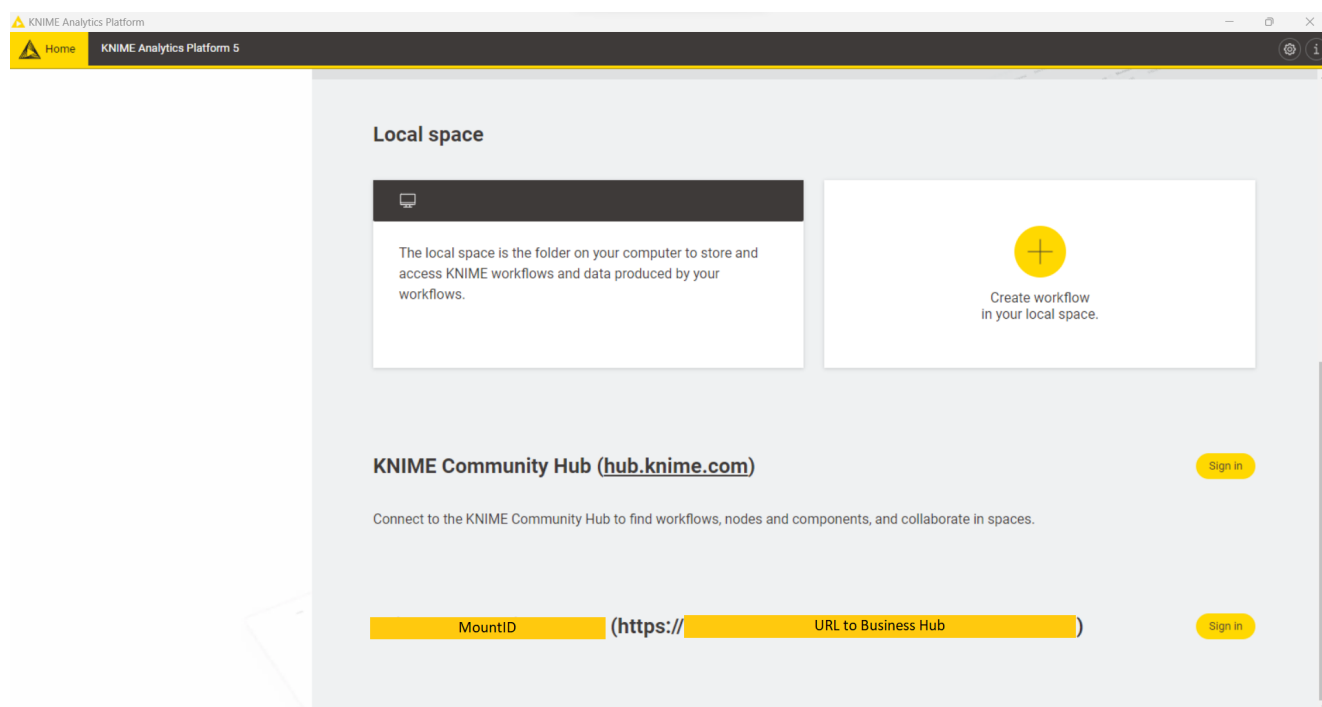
KNIME Analytics Platform

Home

KNIME Analytics Platform 5

Local space

The local space is the folder on your computer to store and access KNIME workflows and data produced by your workflows.

Create workflow
in your local space.

KNIME Community Hub (hub.knime.com)

Sign in

Connect to the KNIME Community Hub to find workflows, nodes and components, and collaborate in spaces.

MountID (https:// URL to Business Hub )

Sign in